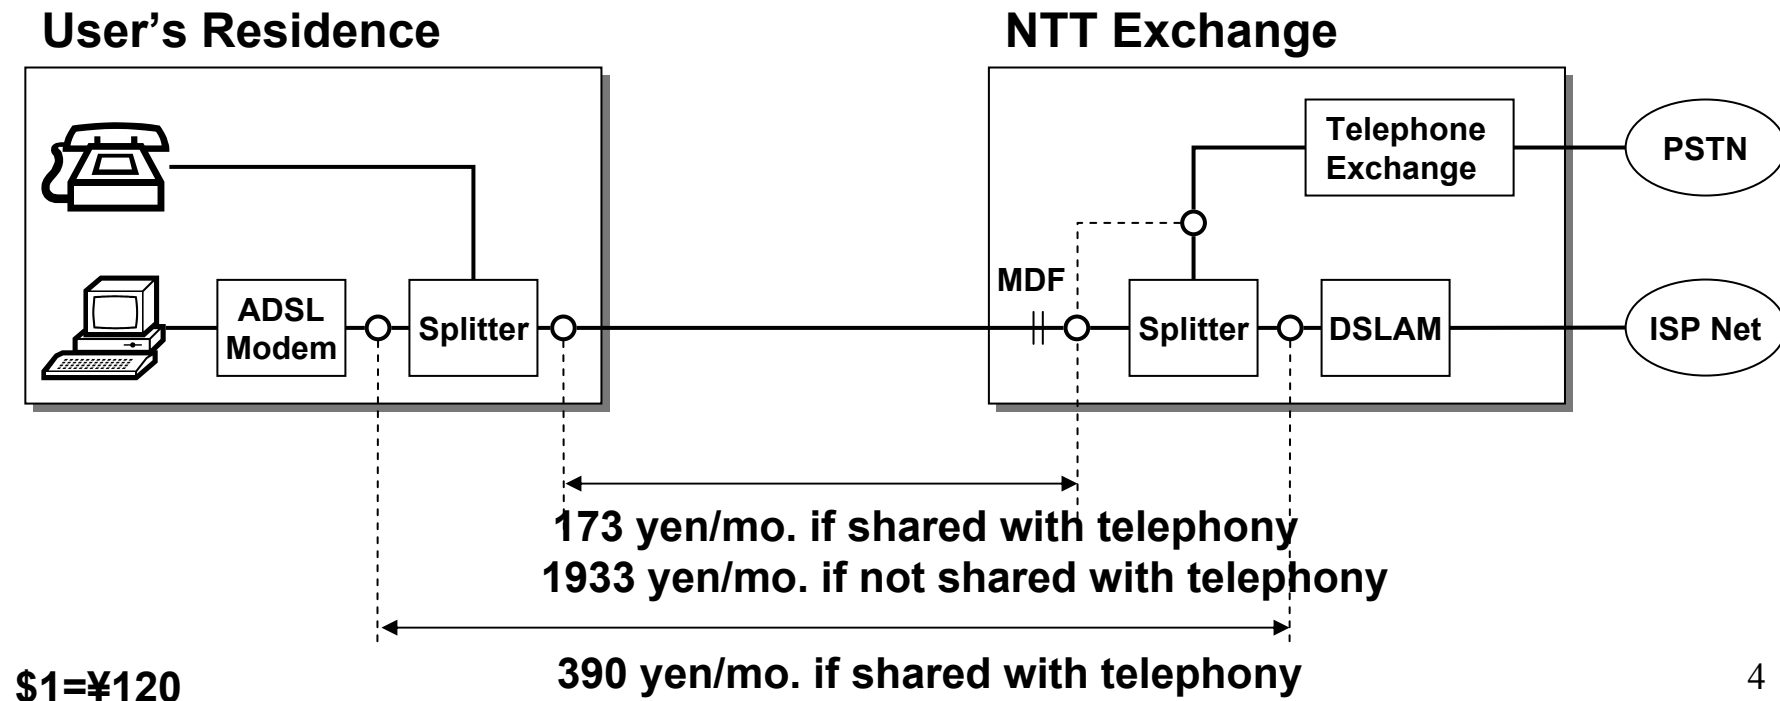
User's Residence

NTT Exchange

ADSL Modem

Splitter

MDF

Splitter

DSLAM

Telephone Exchange

PSTN

ISP Net

173 yen/mo. if shared with telephony
1933 yen/mo. if not shared with telephony

390 yen/mo. if shared with telephony

$1=¥120

4